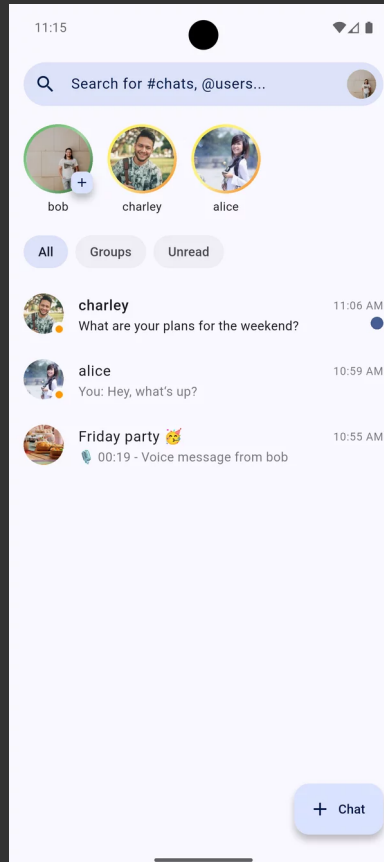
11:15

Search for #chats, @users...

bob
charley
alice

All
Groups
Unread

charley 11:06 AM
What are your plans for the weekend?

alice 10:59 AM
You: Hey, what's up?

Friday party 🥳 10:55 AM
🎙️ 00:19 - Voice message from bob

+ Chat